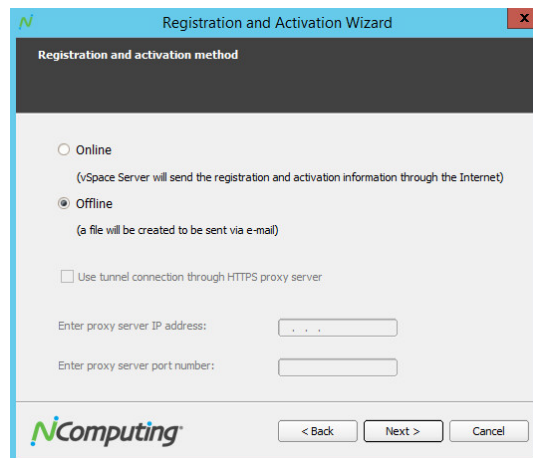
Registration and Activation Wizard

Registration and activation method

Online

(vSpace Server will send the registration and activation information through the Internet)

Offline

(a file will be created to be sent via e-mail)

Use tunnel connection through HTTPS proxy server

Enter proxy server IP address:

. . .

Enter proxy server port number:

NComputing

< Back

Next >

Cancel